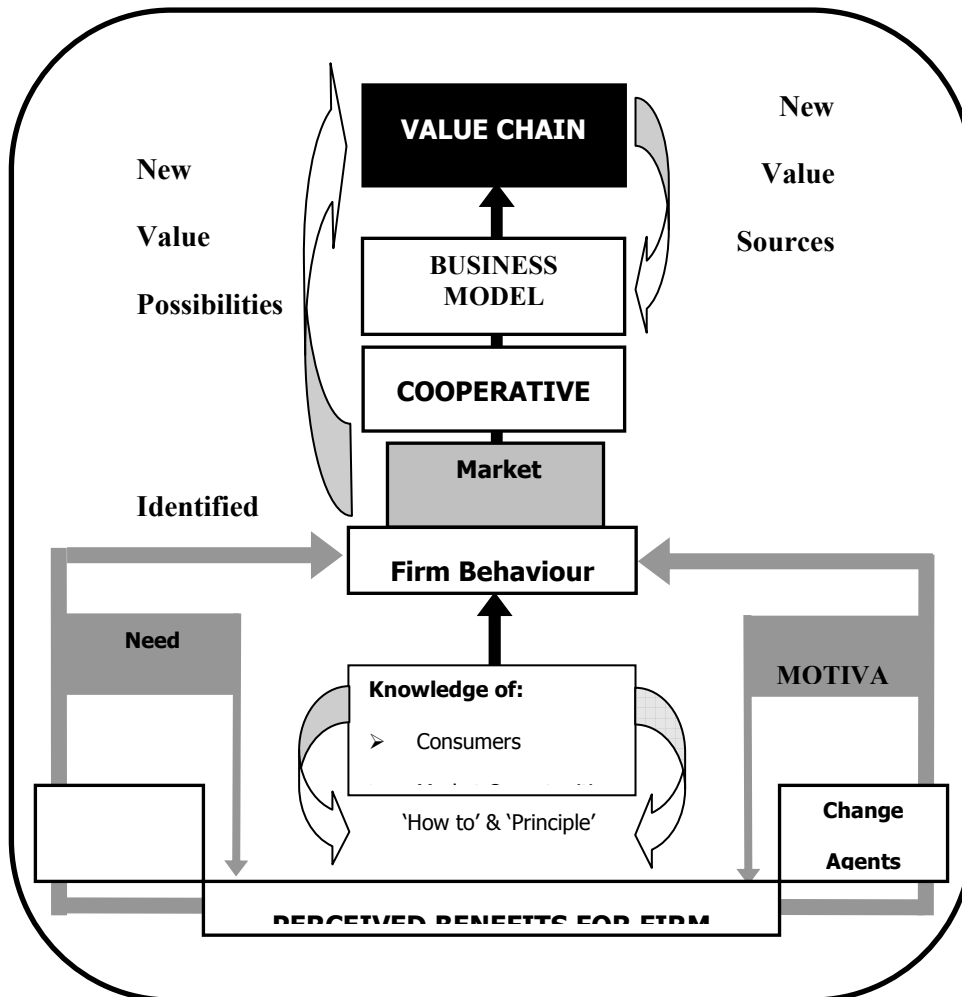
VALUE CHAIN

New

Value

Possibilities

New

Value

Sources

BUSINESS MODEL

COOPERATIVE

Market

Identified

Firm Behaviour

Need

MOTIVA

Knowledge of:

➢ Consumers

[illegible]

'How to' & 'Principle'

Change Agents

PERCEIVED BENEFITS FOR FIRM